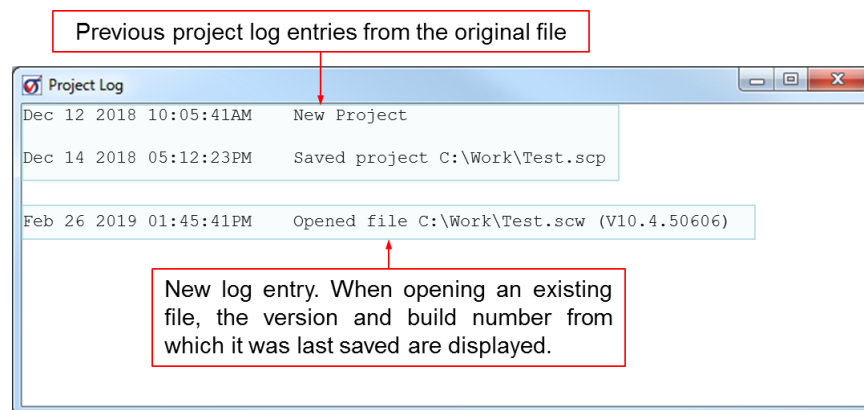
Previous project log entries from the original file

Project Log

Dec 12 2018 10:05:41AM New Project

Dec 14 2018 05:12:23PM Saved project C:\Work\Test.scp

Feb 26 2019 01:45:41PM Opened file C:\Work\Test.scw (V10.4.50606)

New log entry. When opening an existing file, the version and build number from which it was last saved are displayed.